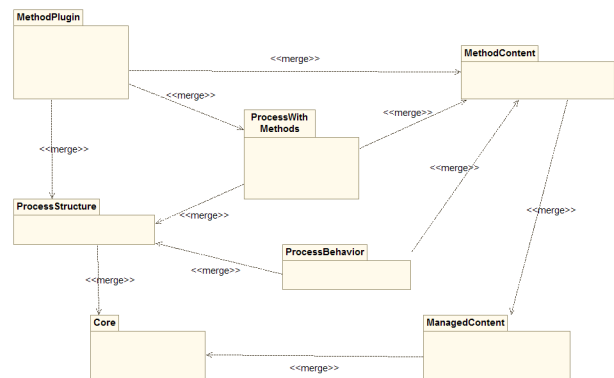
MethodPlugin

<<merge>>

MethodContent

<<merge>>

ProcessWith Methods

<<merge>>

<<merge>>

<<merge>>

ProcessStructure

<<merge>>

<<merge>>

ProcessBehavior

<<merge>>

<<merge>>

Core

ManagedContent

<<merge>>